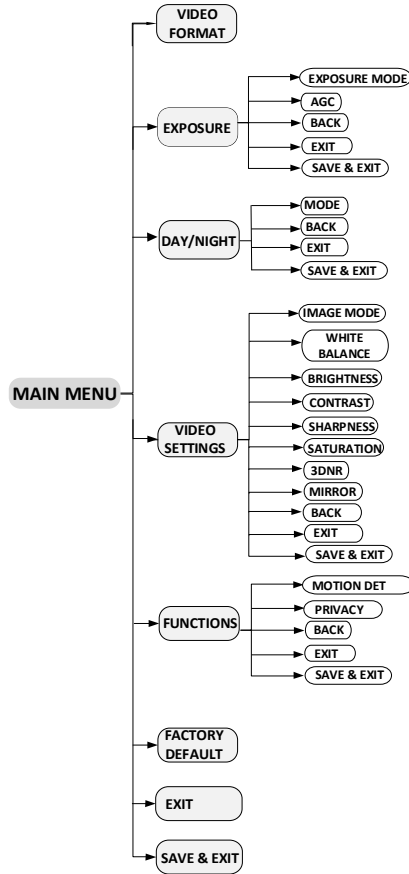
MAIN MENU

VIDEO FORMAT

EXPOSURE
EXPOSURE MODE
AGC
BACK
EXIT
SAVE & EXIT

DAY/NIGHT
MODE
BACK
EXIT
SAVE & EXIT

VIDEO SETTINGS
IMAGE MODE
WHITE BALANCE
BRIGHTNESS
CONTRAST
SHARPNESS
SATURATION
3DNR
MIRROR
BACK
EXIT
SAVE & EXIT

FUNCTIONS
MOTION DET
PRIVACY
BACK
EXIT
SAVE & EXIT

FACTORY DEFAULT

EXIT

SAVE & EXIT